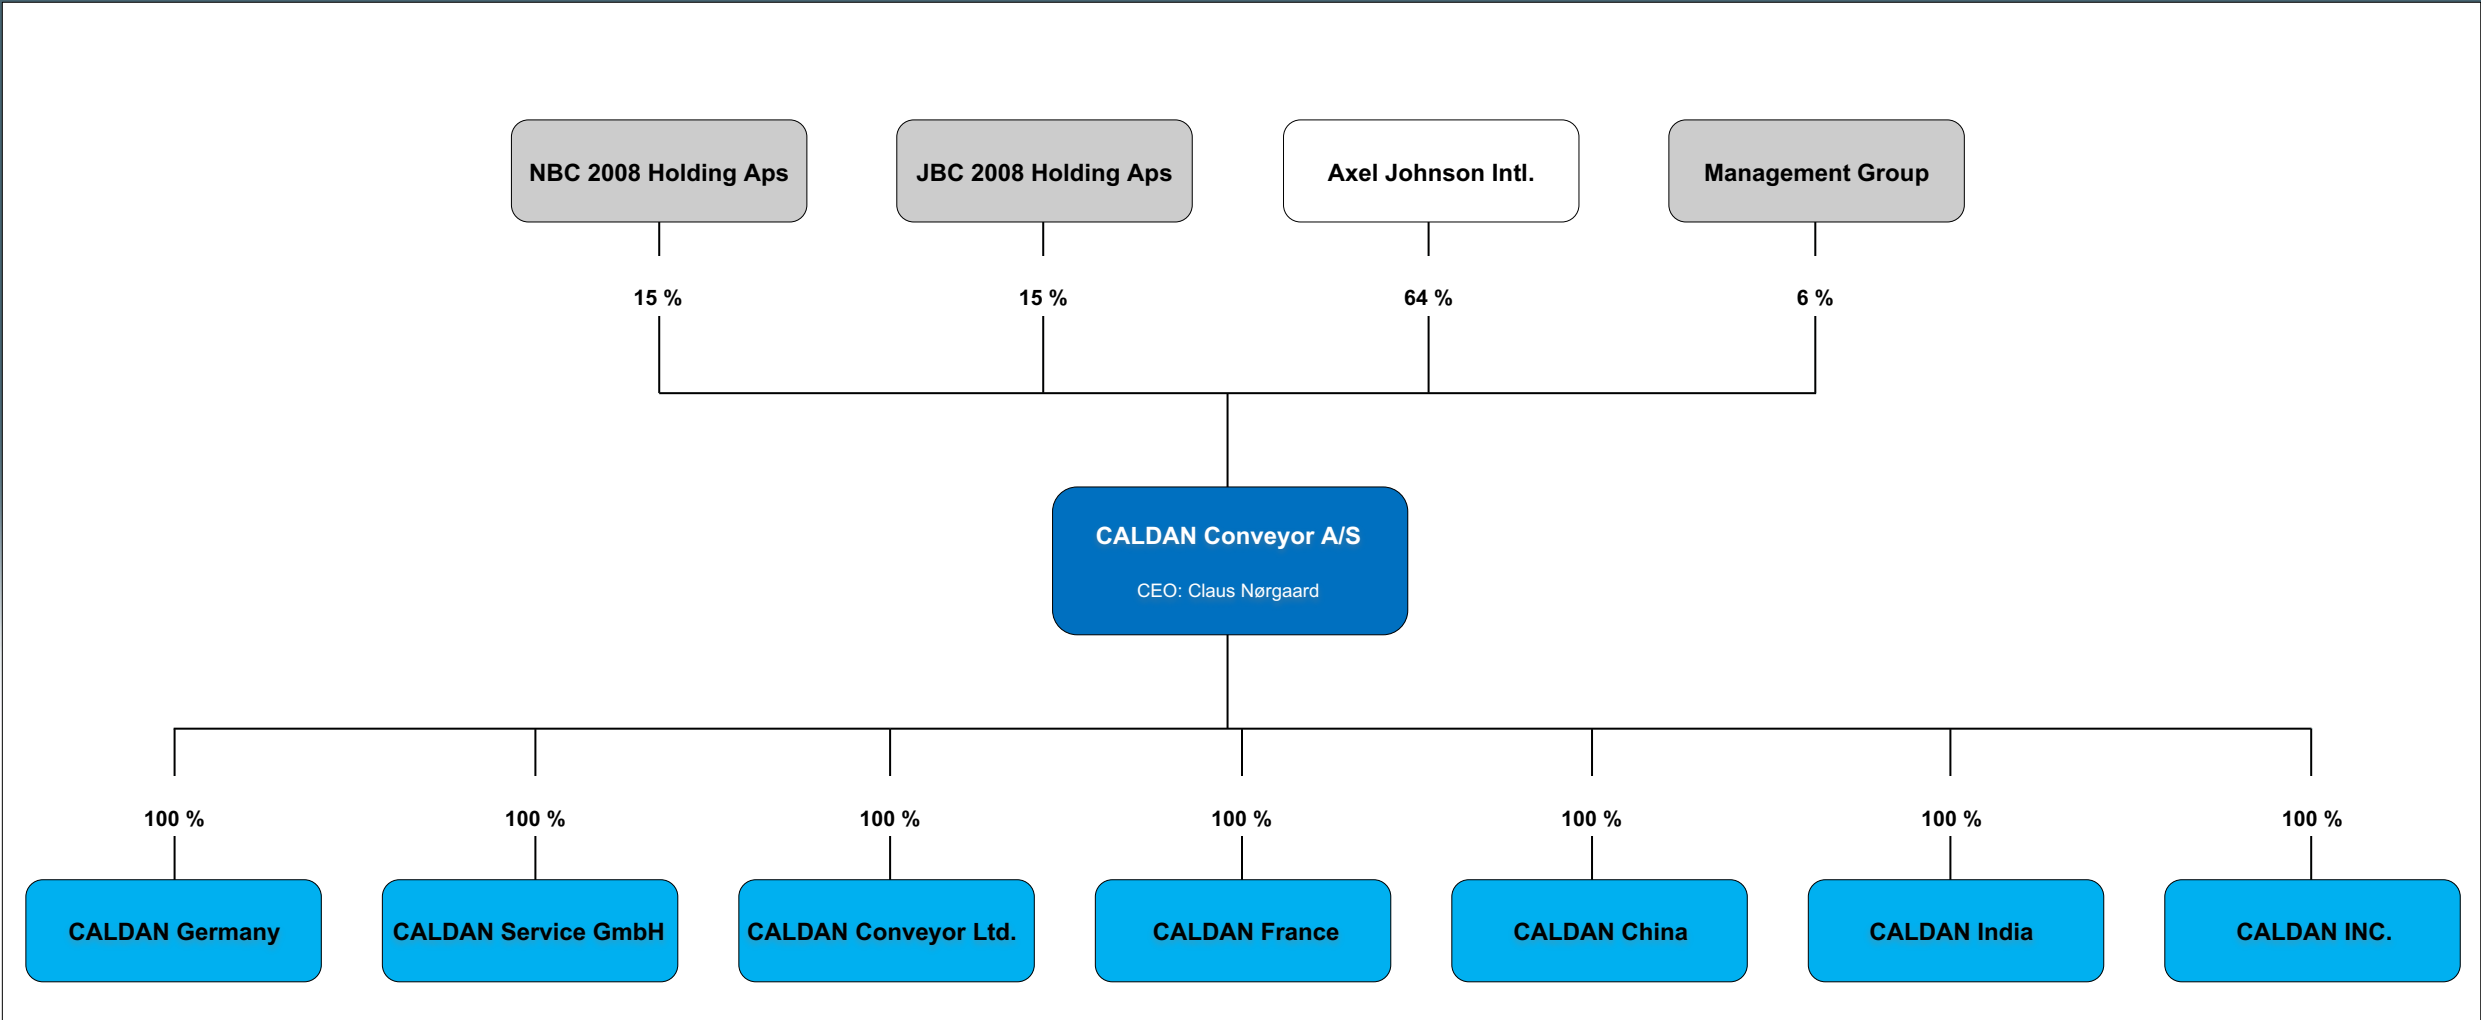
NBC 2008 Holding Aps

JBC 2008 Holding Aps

Axel Johnson Intl.

Management Group

15 %

15 %

64 %

6 %

CALDAN Conveyor A/S

CEO: Claus Nørgaard

100 %

100 %

100 %

100 %

100 %

100 %

100 %

CALDAN Germany

CALDAN Service GmbH

CALDAN Conveyor Ltd.

CALDAN France

CALDAN China

CALDAN India

CALDAN INC.